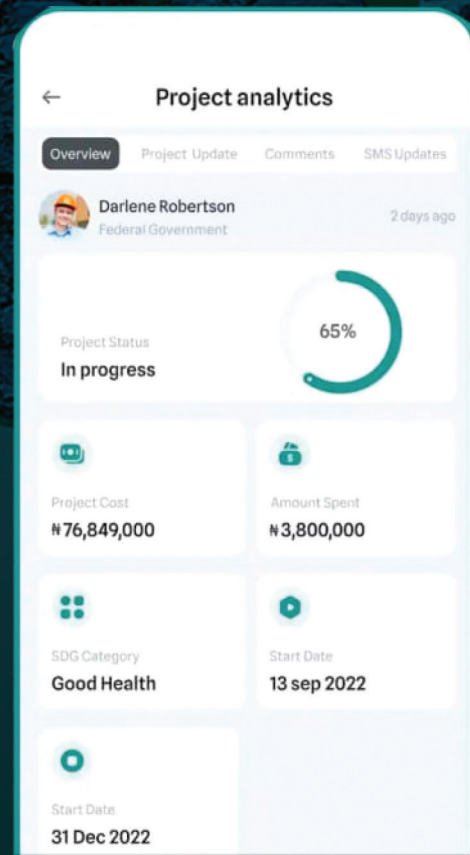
Project analytics

Overview
Project Update
Comments
SMS Updates

Darlene Robertson
Federal Government
2 days ago

Project Status
In progress
65%

Project Cost
₦76,849,000

Amount Spent
₦3,800,000

SDG Category
Good Health

Start Date
13 sep 2022

Start Date
31 Dec 2022